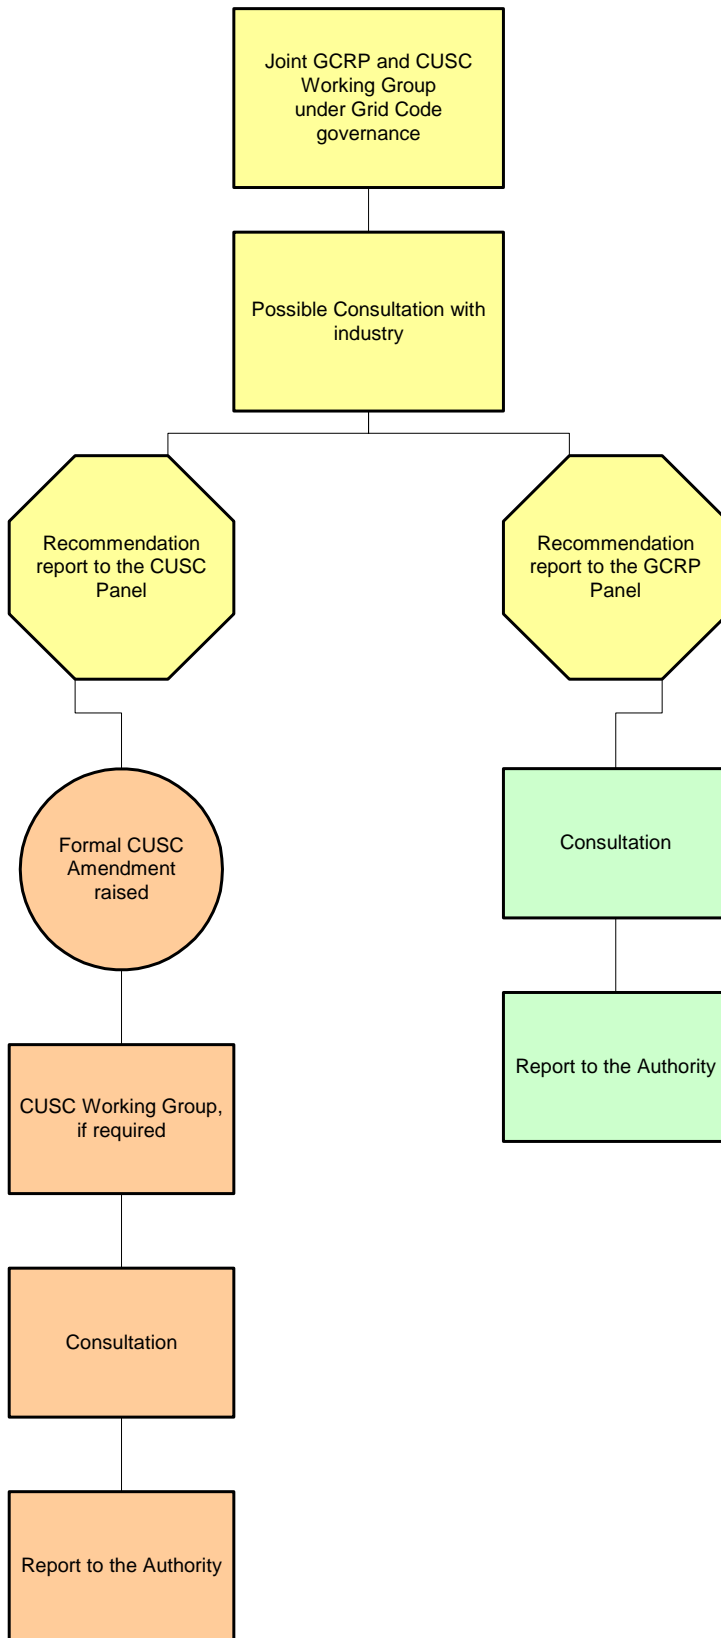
Joint GCRP and CUSC Working Group under Grid Code governance

Possible Consultation with industry

Recommendation report to the CUSC Panel

Recommendation report to the GCRP Panel

Formal CUSC Amendment raised

CUSC Working Group, if required

Consultation

Report to the Authority

Consultation

Report to the Authority